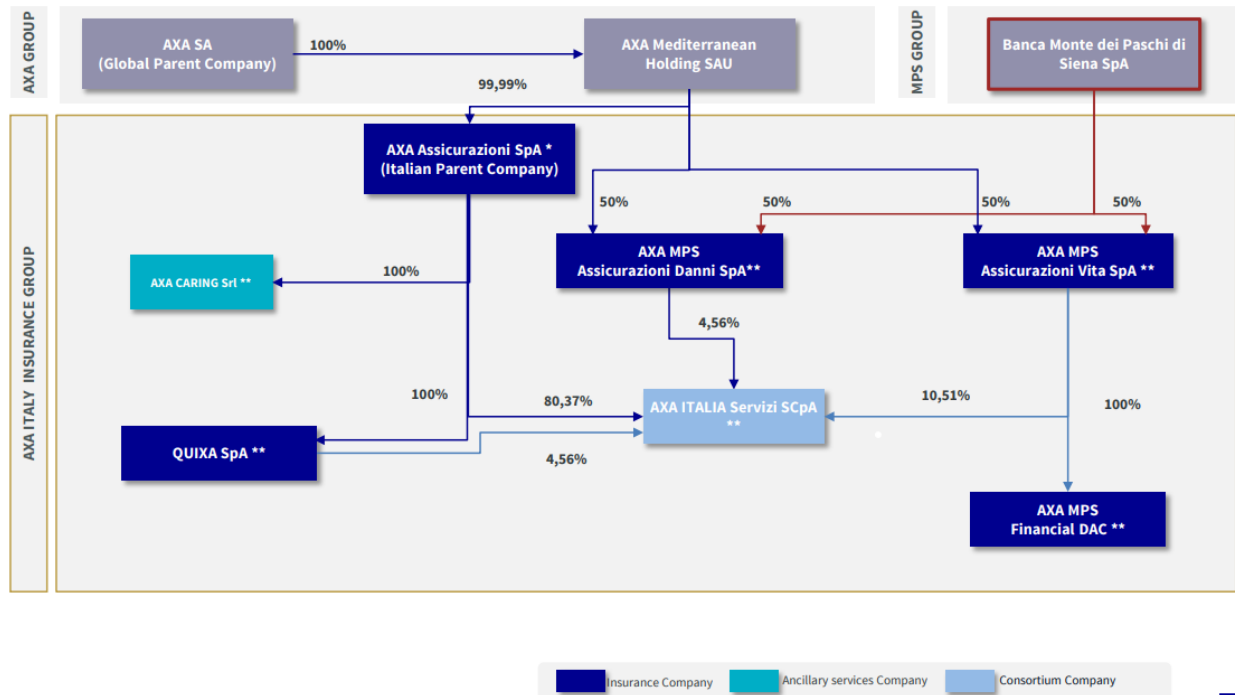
AXA GROUP

AXA SA
(Global Parent Company)

100%

AXA Mediterranean
Holding SAU

MPS GROUP

Banca Monte dei Paschi di
Siena SpA

99,99%

AXA ITALY INSURANCE GROUP

AXA Assicurazioni SpA *
(Italian Parent Company)

50%

50%

50%

50%

AXA MPS
Assicurazioni Danni SpA**

AXA MPS
Assicurazioni Vita SpA **

AXA CARING Srl **

100%

4,56%

100%

80,37%

AXA ITALIA Servizi SCpA
**

10,51%

100%

QUIXA SpA **

4,56%

AXA MPS
Financial DAC **

Insurance Company

Ancillary services Company

Consortium Company